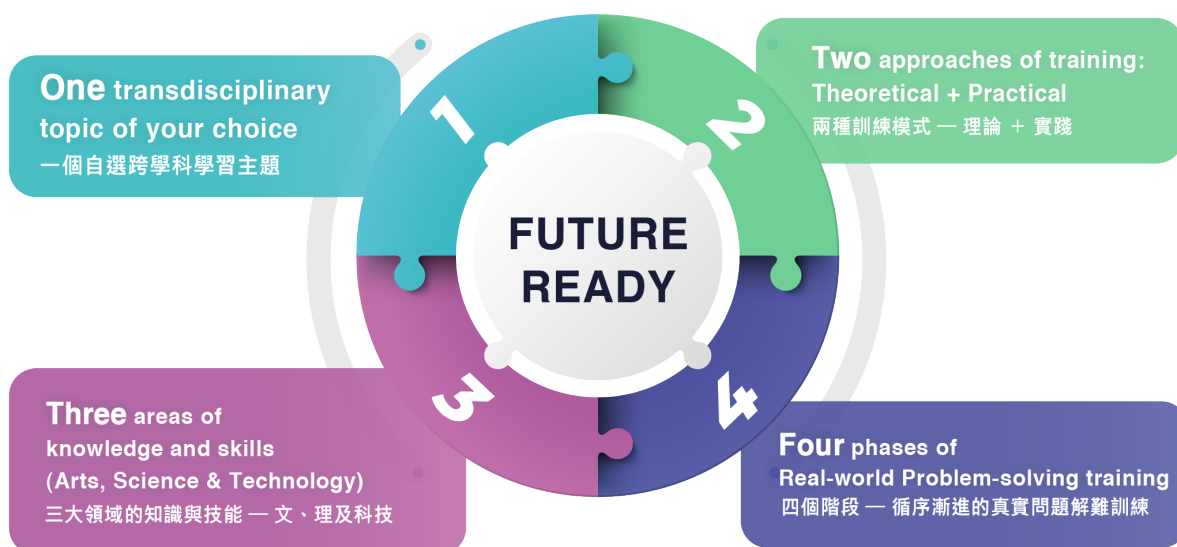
One transdisciplinary topic of your choice
一個自選跨學科學習主題

1

Two approaches of training: Theoretical + Practical
兩種訓練模式 — 理論 ＋ 實踐

2

FUTURE READY

3

4

Three areas of knowledge and skills (Arts, Science & Technology)
三大領域的知識與技能 — 文、理及科技

Four phases of Real-world Problem-solving training
四個階段 — 循序漸進的真實問題解難訓練